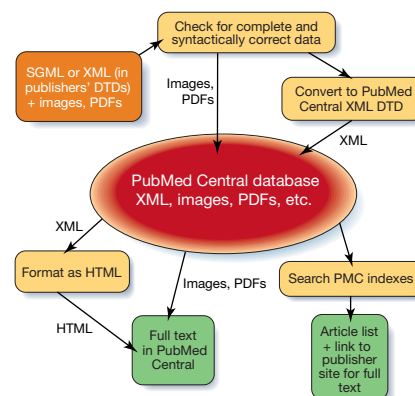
SGML or XML (in publishers' DTDs) + images, PDFs

Check for complete and syntactically correct data

Images, PDFs

Convert to PubMed Central XML DTD

XML

PubMed Central database XML, images, PDFs, etc.

XML

Format as HTML

Images, PDFs

Search PMC indexes

HTML

Full text in PubMed Central

Article list + link to publisher site for full text